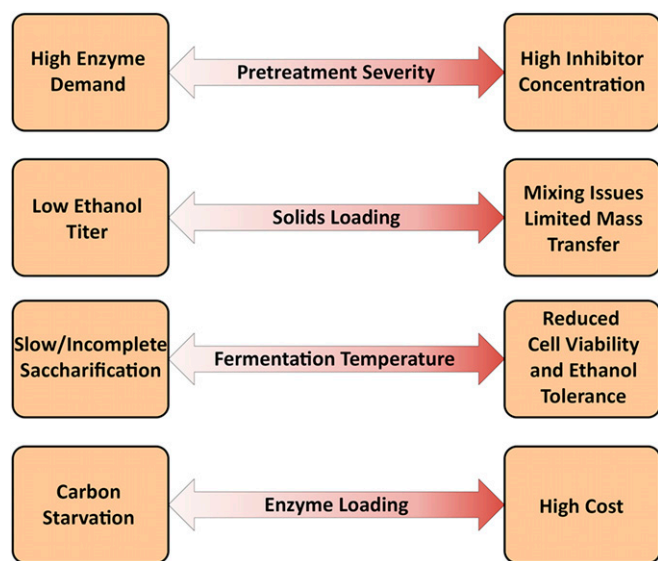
High Enzyme Demand

Pretreatment Severity

High Inhibitor Concentration

Low Ethanol Titer

Solids Loading

Mixing Issues Limited Mass Transfer

Slow/Incomplete Saccharification

Fermentation Temperature

Reduced Cell Viability and Ethanol Tolerance

Carbon Starvation

Enzyme Loading

High Cost